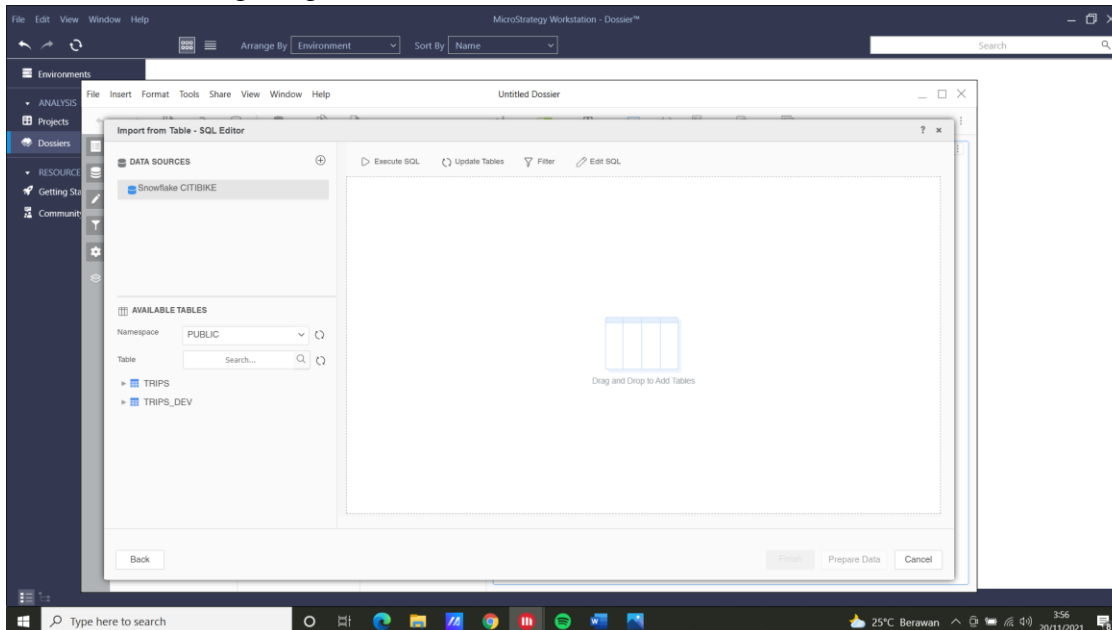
File Edit View Window Help

MicroStrategy Workstation - Dossier™

Arrange By Environment

Sort By Name

Search

Environments

ANALYSIS

Projects

Dossiers

RESOURCE

Getting Sta

Communit

File Insert Format Tools Share View Window Help

Untitled Dossier

Import from Table - SQL Editor

? ×

DATA SOURCES

Snowflake CITIBIKE

Execute SQL

Update Tables

Filter

Edit SQL

AVAILABLE TABLES

Namespace PUBLIC

Table Search...

TRIPS

TRIPS_DEV

Drag and Drop to Add Tables

Back

Finish

Prepare Data

Cancel

Type here to search

25°C Berawan

3:56
20/11/2021